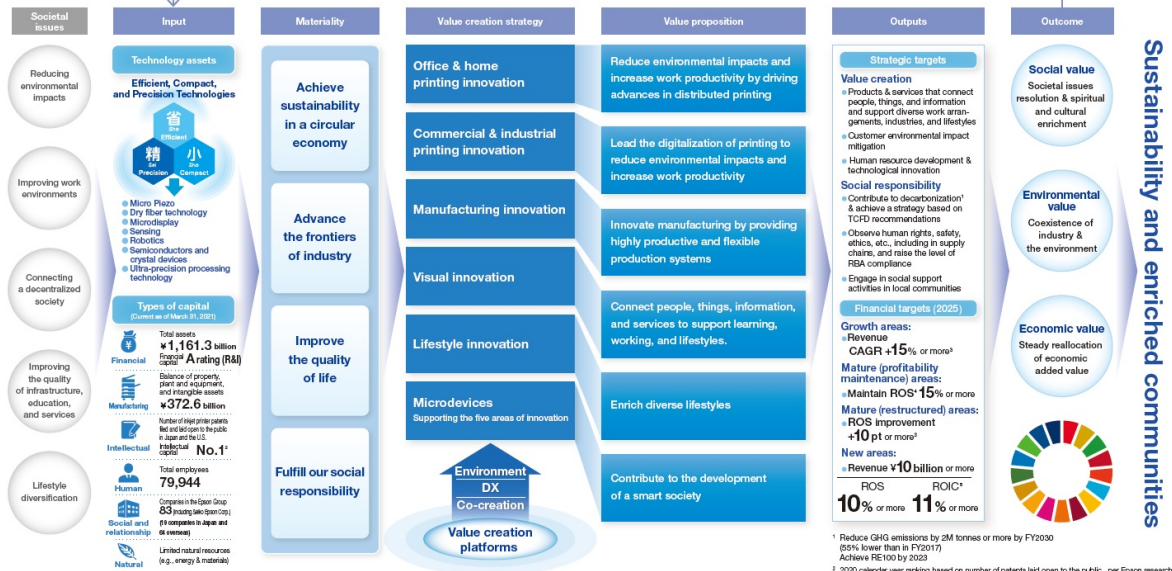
Societal issues

Reducing environmental impacts

Improving work environments

Connecting a decentralized society

Improving the quality of infrastructure, education, and services

Lifestyle diversification

Input

Technology assets

Efficient, Compact, and Precision Technologies

省 Sho Efficient
精 Sei Precision
小 Sho Compact

Micro Piezo
Dry fiber technology
Microdisplay
Sensing
Robotics
Semiconductors and crystal devices
Ultra-precision processing technology

Types of capital
(Current as of March 31, 2021)

Financial
Total assets
¥1,161.3 billion
Financial capital A rating (R&I)

Manufacturing
Balance of property, plant and equipment, and intangible assets
¥372.6 billion

Intellectual
Number of inkjet printer patents filed and laid open to the public in Japan and the U.S.
Intellectual capital No.1²

Human
Total employees
79,944

Social and relationship
Companies in the Epson Group
83 (including Seiko Epson Corp.)
(19 companies in Japan and 64 overseas)

Natural
Limited natural resources (e.g., energy & materials)

Materiality

Achieve sustainability in a circular economy

Advance the frontiers of industry

Improve the quality of life

Fulfill our social responsibility

Value creation strategy

Office & home printing innovation

Commercial & industrial printing innovation

Manufacturing innovation

Visual innovation

Lifestyle innovation

Microdevices
Supporting the five areas of innovation

Environment
DX
Co-creation

Value creation platforms

Value proposition

Reduce environmental impacts and increase work productivity by driving advances in distributed printing

Lead the digitalization of printing to reduce environmental impacts and increase work productivity

Innovate manufacturing by providing highly productive and flexible production systems

Connect people, things, information, and services to support learning, working, and lifestyles.

Enrich diverse lifestyles

Contribute to the development of a smart society

Outputs

Strategic targets

Value creation
Products & services that connect people, things, and information and support diverse work arrangements, industries, and lifestyles
Customer environmental impact mitigation
Human resource development & technological innovation

Social responsibility
Contribute to decarbonization¹ & achieve a strategy based on TCFD recommendations
Observe human rights, safety, ethics, etc., including in supply chains, and raise the level of RBA compliance
Engage in social support activities in local communities

Financial targets (2025)

Growth areas:
Revenue CAGR +15% or more³

Mature (profitability maintenance) areas:
Maintain ROS⁴ 15% or more

Mature (restructured) areas:
ROS improvement +10 pt or more³

New areas:
Revenue ¥10 billion or more

ROS 10% or more
ROIC⁵ 11% or more

¹ Reduce GHG emissions by 2M tonnes or more by FY2030 (55% lower than in FY2017)
Achieve RE100 by 2023

² 2020 calendar year ranking based on number of patents laid open to the public, per Epson research

Outcome

Social value
Societal issues resolution & spiritual and cultural enrichment

Environmental value
Coexistence of industry & the environment

Economic value
Steady reallocation of economic added value

Sustainability and enriched communities